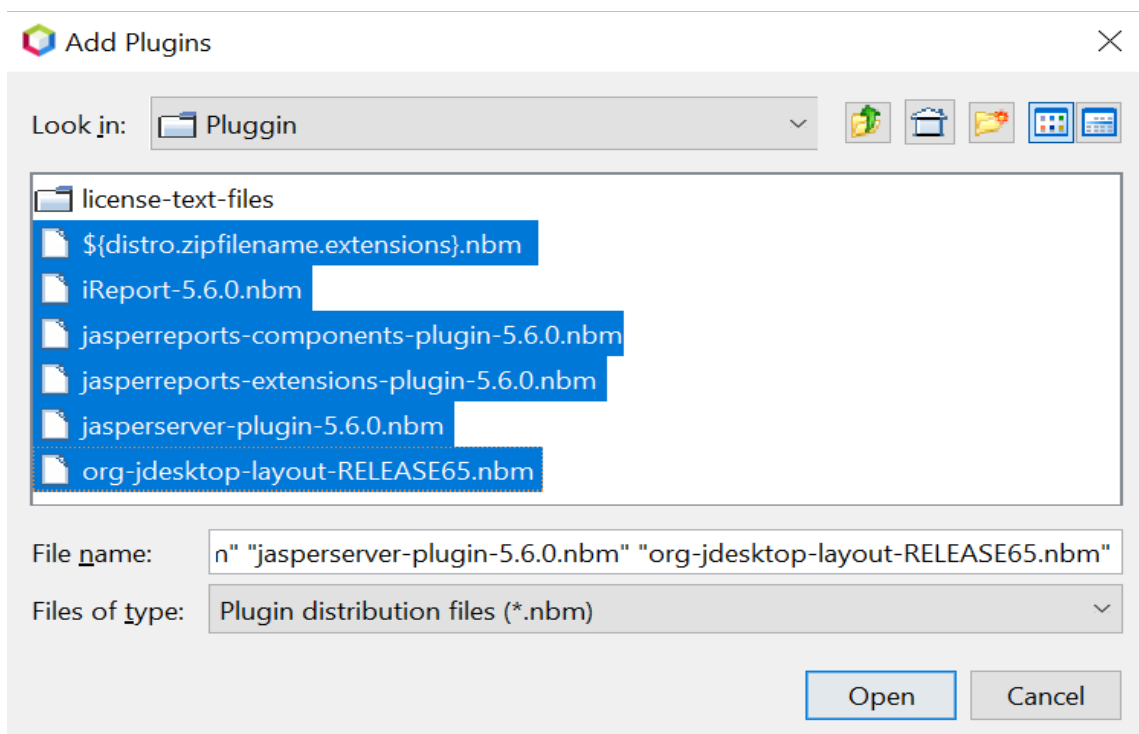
Add Plugins

Look in: Pluggin

license-text-files
${distro.zipfilename.extensions}.nbm
iReport-5.6.0.nbm
jasperreports-components-plugin-5.6.0.nbm
jasperreports-extensions-plugin-5.6.0.nbm
jasperserver-plugin-5.6.0.nbm
org-jdesktop-layout-RELEASE65.nbm

File name: n" "jasperserver-plugin-5.6.0.nbm" "org-jdesktop-layout-RELEASE65.nbm"

Files of type: Plugin distribution files (*.nbm)

Open Cancel